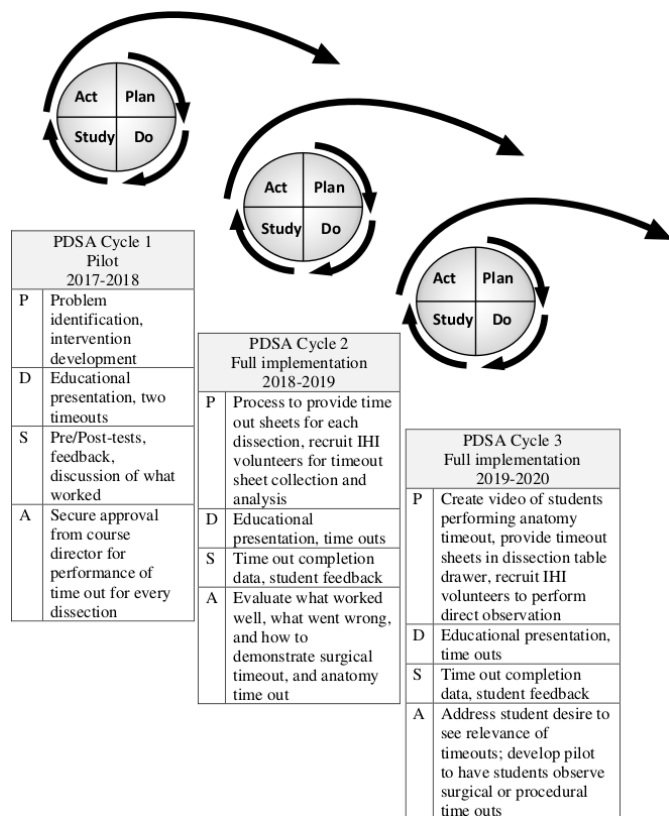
Act Plan
Study Do

Act Plan
Study Do

Act Plan
Study Do

| PDSA Cycle 1 Pilot 2017-2018 | |
|---|---|
| P | Problem identification, intervention development |
| D | Educational presentation, two timeouts |
| S | Pre/Post-tests, feedback, discussion of what worked |
| A | Secure approval from course director for performance of time out for every dissection |

| PDSA Cycle 2 Full implementation 2018-2019 | |
|---|---|
| P | Process to provide time out sheets for each dissection, recruit IHI volunteers for timeout sheet collection and analysis |
| D | Educational presentation, time outs |
| S | Time out completion data, student feedback |
| A | Evaluate what worked well, what went wrong, and how to demonstrate surgical timeout, and anatomy time out |

| PDSA Cycle 3 Full implementation 2019-2020 | |
|---|---|
| P | Create video of students performing anatomy timeout, provide timeout sheets in dissection table drawer, recruit IHI volunteers to perform direct observation |
| D | Educational presentation, time outs |
| S | Time out completion data, student feedback |
| A | Address student desire to see relevance of timeouts; develop pilot to have students observe surgical or procedural time outs |